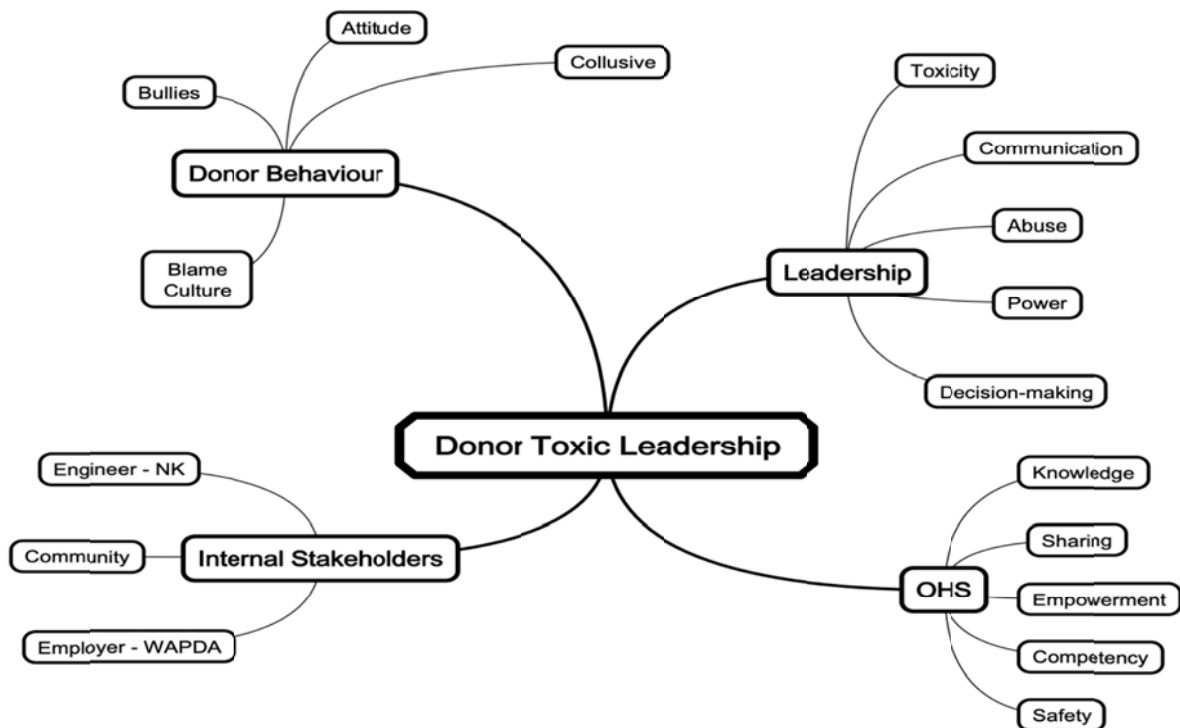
Attitude

Bullies

Collusive

Donor Behaviour

Blame Culture

Toxicity

Communication

Abuse

Leadership

Power

Decision-making

Donor Toxic Leadership

Engineer - NK

Community

Internal Stakeholders

Employer - WAPDA

Knowledge

Sharing

OHS

Empowerment

Competency

Safety